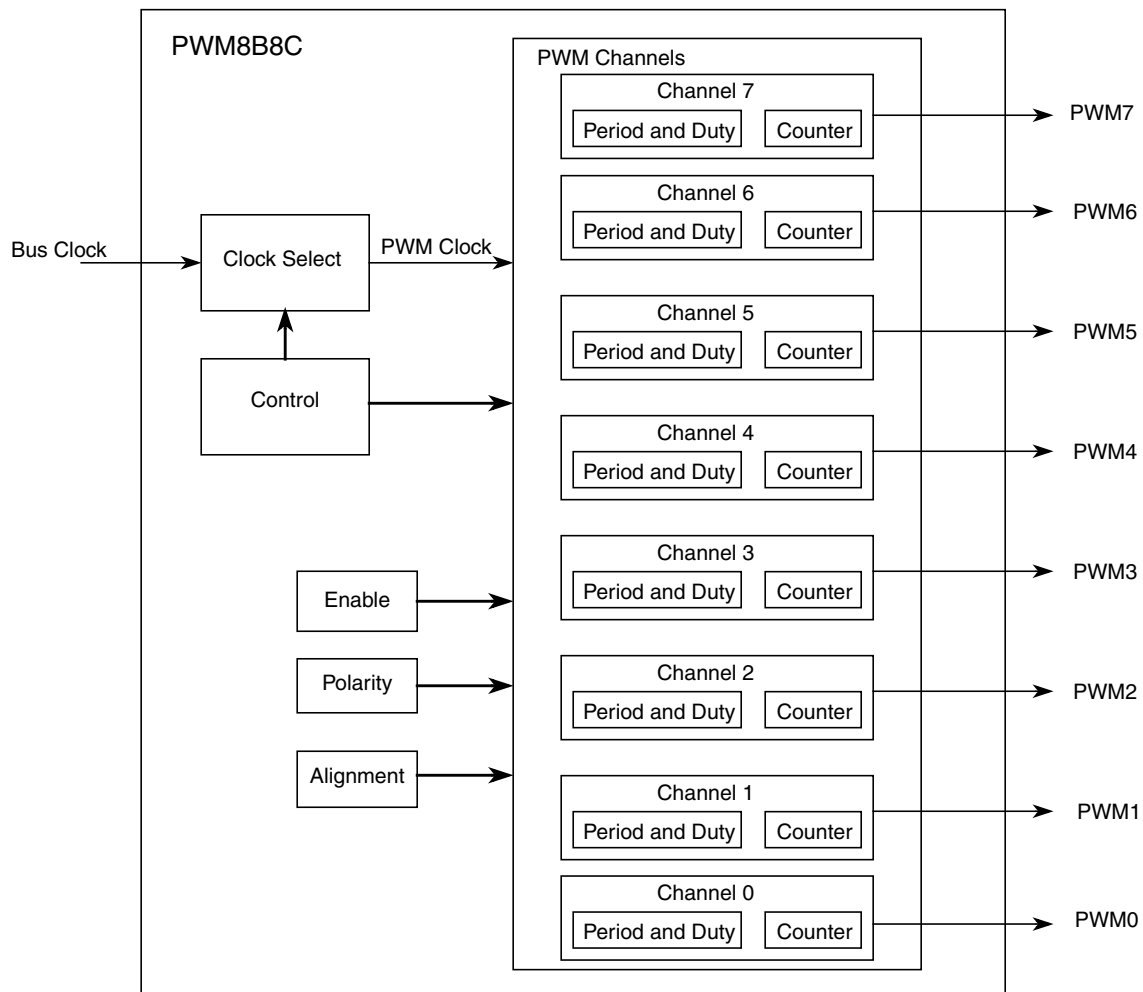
PWM8B8C

PWM Channels

Channel 7
Period and Duty
Counter
PWM7

Channel 6
Period and Duty
Counter
PWM6

Bus Clock
Clock Select
PWM Clock

Channel 5
Period and Duty
Counter
PWM5

Control

Channel 4
Period and Duty
Counter
PWM4

Channel 3
Period and Duty
Counter
PWM3

Enable

Polarity

Channel 2
Period and Duty
Counter
PWM2

Alignment

Channel 1
Period and Duty
Counter
PWM1

Channel 0
Period and Duty
Counter
PWM0